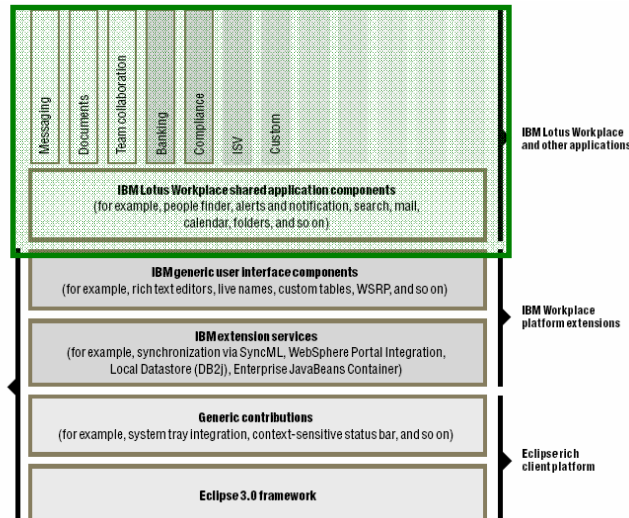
Messaging

Documents

Team collaboration

Banking

Compliance

ISV

Custom

IBM Lotus Workplace shared application components
(for example, people finder, alerts and notification, search, mail, calendar, folders, and so on)

IBM Lotus Workplace and other applications

IBM generic user interface components
(for example, rich text editors, live names, custom tables, WSRP, and so on)

IBM extension services
(for example, synchronization via SyncML, WebSphere Portal Integration, Local Datastore (DB2j), Enterprise JavaBeans Container)

IBM Workplace platform extensions

Generic contributions
(for example, system tray integration, context-sensitive status bar, and so on)

Eclipse rich client platform

Eclipse 3.0 framework